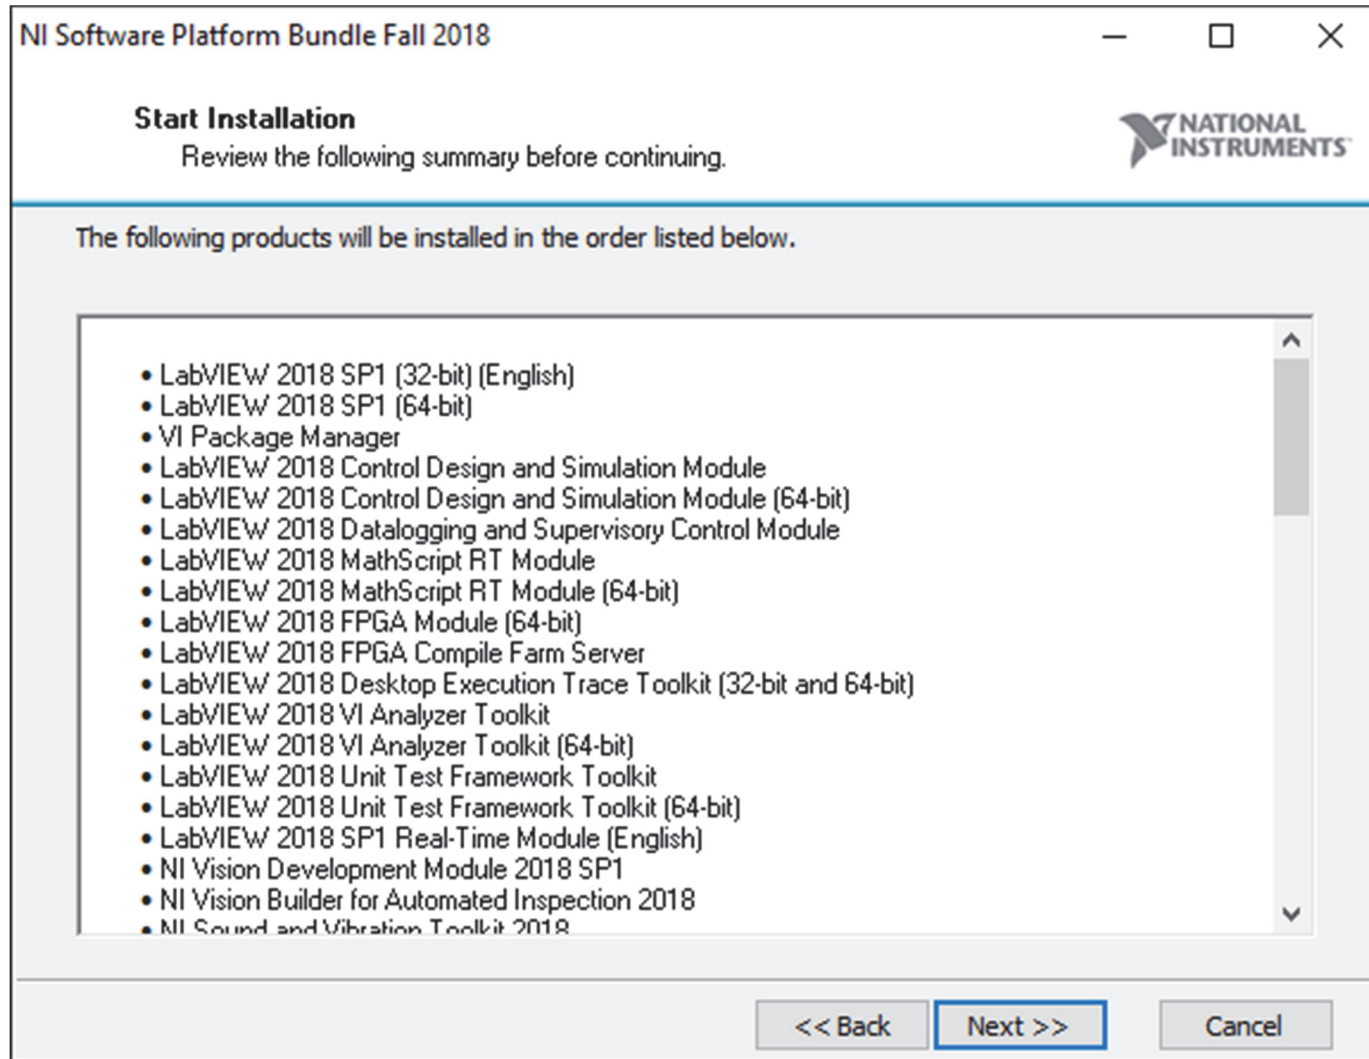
NI Software Platform Bundle Fall 2018

Start Installation
Review the following summary before continuing.

NATIONAL INSTRUMENTS

The following products will be installed in the order listed below.

• LabVIEW 2018 SP1 (32-bit) (English)
• LabVIEW 2018 SP1 (64-bit)
• VI Package Manager
• LabVIEW 2018 Control Design and Simulation Module
• LabVIEW 2018 Control Design and Simulation Module (64-bit)
• LabVIEW 2018 Datalogging and Supervisory Control Module
• LabVIEW 2018 MathScript RT Module
• LabVIEW 2018 MathScript RT Module (64-bit)
• LabVIEW 2018 FPGA Module (64-bit)
• LabVIEW 2018 FPGA Compile Farm Server
• LabVIEW 2018 Desktop Execution Trace Toolkit (32-bit and 64-bit)
• LabVIEW 2018 VI Analyzer Toolkit
• LabVIEW 2018 VI Analyzer Toolkit (64-bit)
• LabVIEW 2018 Unit Test Framework Toolkit
• LabVIEW 2018 Unit Test Framework Toolkit (64-bit)
• LabVIEW 2018 SP1 Real-Time Module (English)
• NI Vision Development Module 2018 SP1
• NI Vision Builder for Automated Inspection 2018
• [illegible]

<< Back
Next >>
Cancel